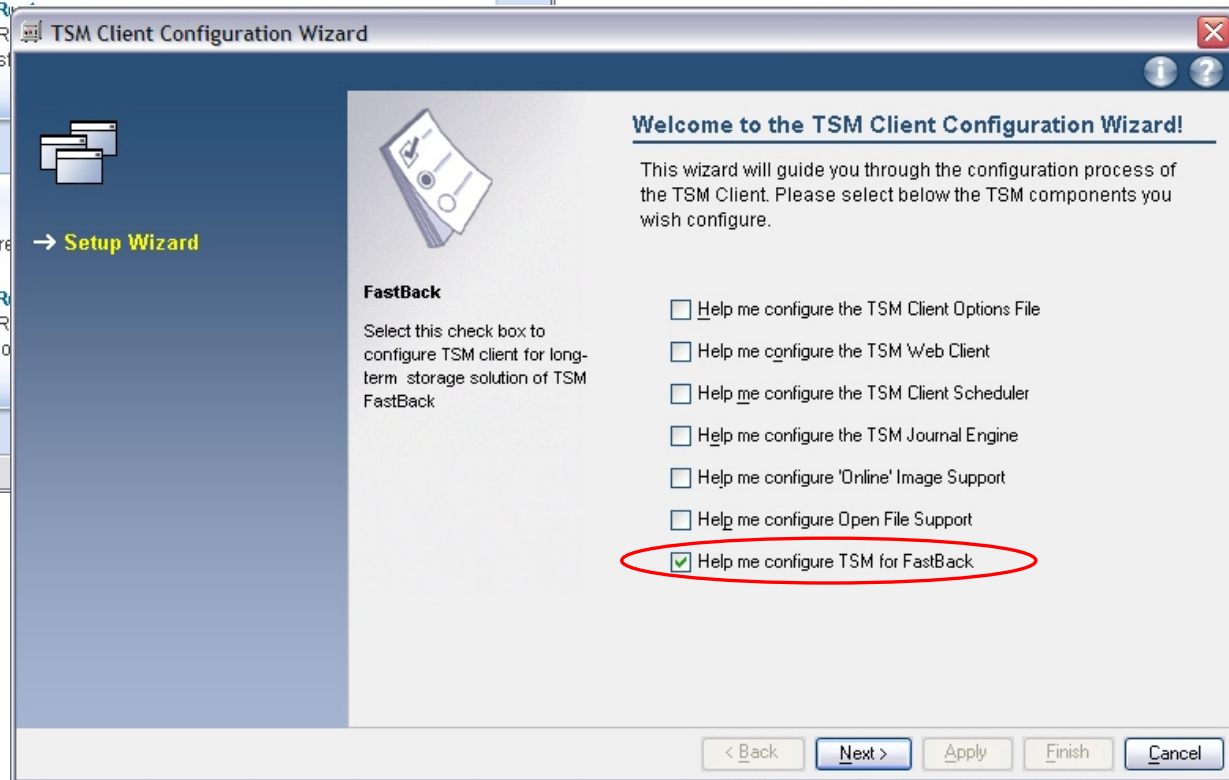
TSM Client Configuration Wizard

→ Setup Wizard

FastBack

Select this check box to configure TSM client for long-term storage solution of TSM FastBack

Welcome to the TSM Client Configuration Wizard!

This wizard will guide you through the configuration process of the TSM Client. Please select below the TSM components you wish configure.

Help me configure the TSM Client Options File

Help me configure the TSM Web Client

Help me configure the TSM Client Scheduler

Help me configure the TSM Journal Engine

Help me configure 'Online' Image Support

Help me configure Open File Support

Help me configure TSM for FastBack

< Back | Next > | Apply | Finish | Cancel